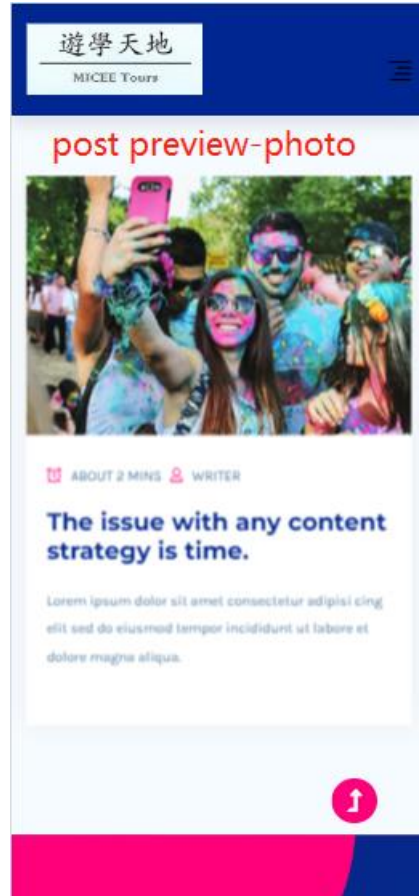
遊學天地
MICEE Tours

post preview-photo

ABOUT 2 MINS WRITER

The issue with any content strategy is time.

Lorem ipsum dolor sit amet consectetur adipisi cing elit sed do eiusmod tempor incididunt ut labore et dolore magna aliqua.